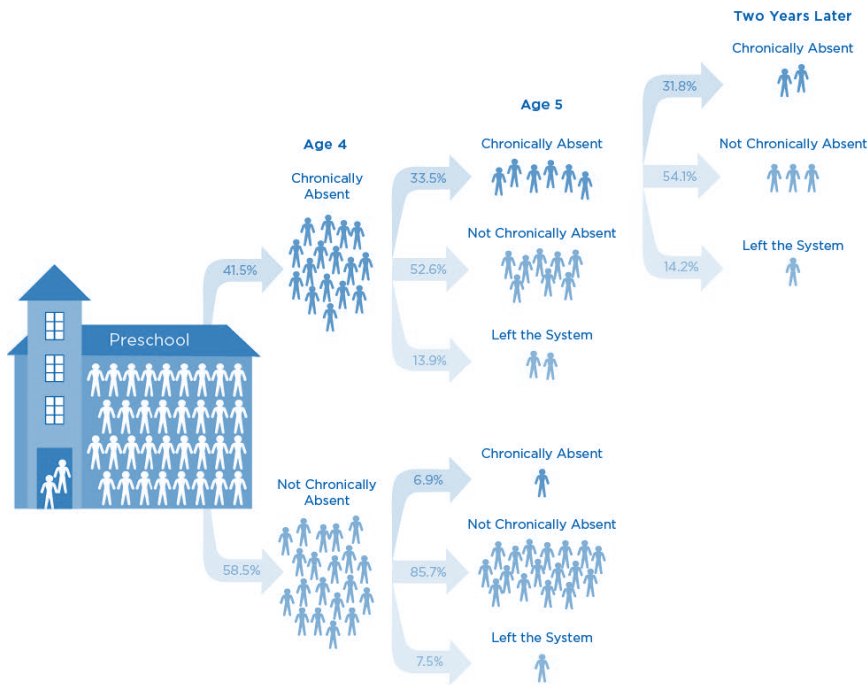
Two Years Later

Chronically Absent

Not Chronically Absent

Left the System

31.8%

54.1%

14.2%

Age 5

Chronically Absent

Not Chronically Absent

Left the System

33.5%

52.6%

13.9%

Age 4

Chronically Absent

41.5%

Preschool

Not Chronically Absent

58.5%

6.9%

Chronically Absent

85.7%

Not Chronically Absent

7.5%

Left the System